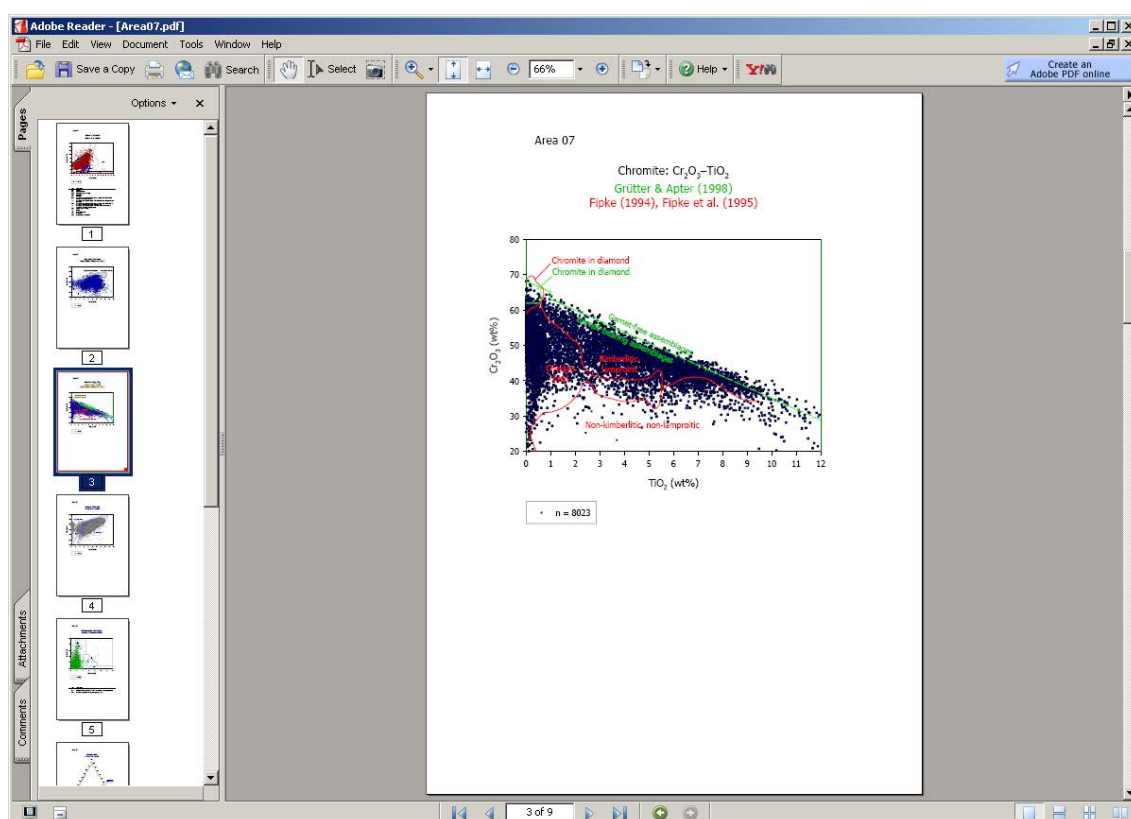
Adobe Reader - [Area07.pdf]

File Edit View Document Tools Window Help

Save a Copy Search Select 66% Help Create an Adobe PDF online

Pages Options ×

1

2

3

4

5

Attachments Comments

Area 07

Chromite: $Cr_2O_3$–$TiO_2$
Grütter & Apter (1998)
Fipke (1994), Fipke et al. (1995)

Chromite in diamond
Chromite in diamond
Garnet-free assemblage
Kimberlitic, lamproitic
Non-kimberlitic, non-lamproitic

$Cr_2O_3$ (wt%)
80
70
60
50
40
30
20

0 1 2 3 4 5 6 7 8 9 10 11 12
$TiO_2$ (wt%)

n = 8023

3 of 9